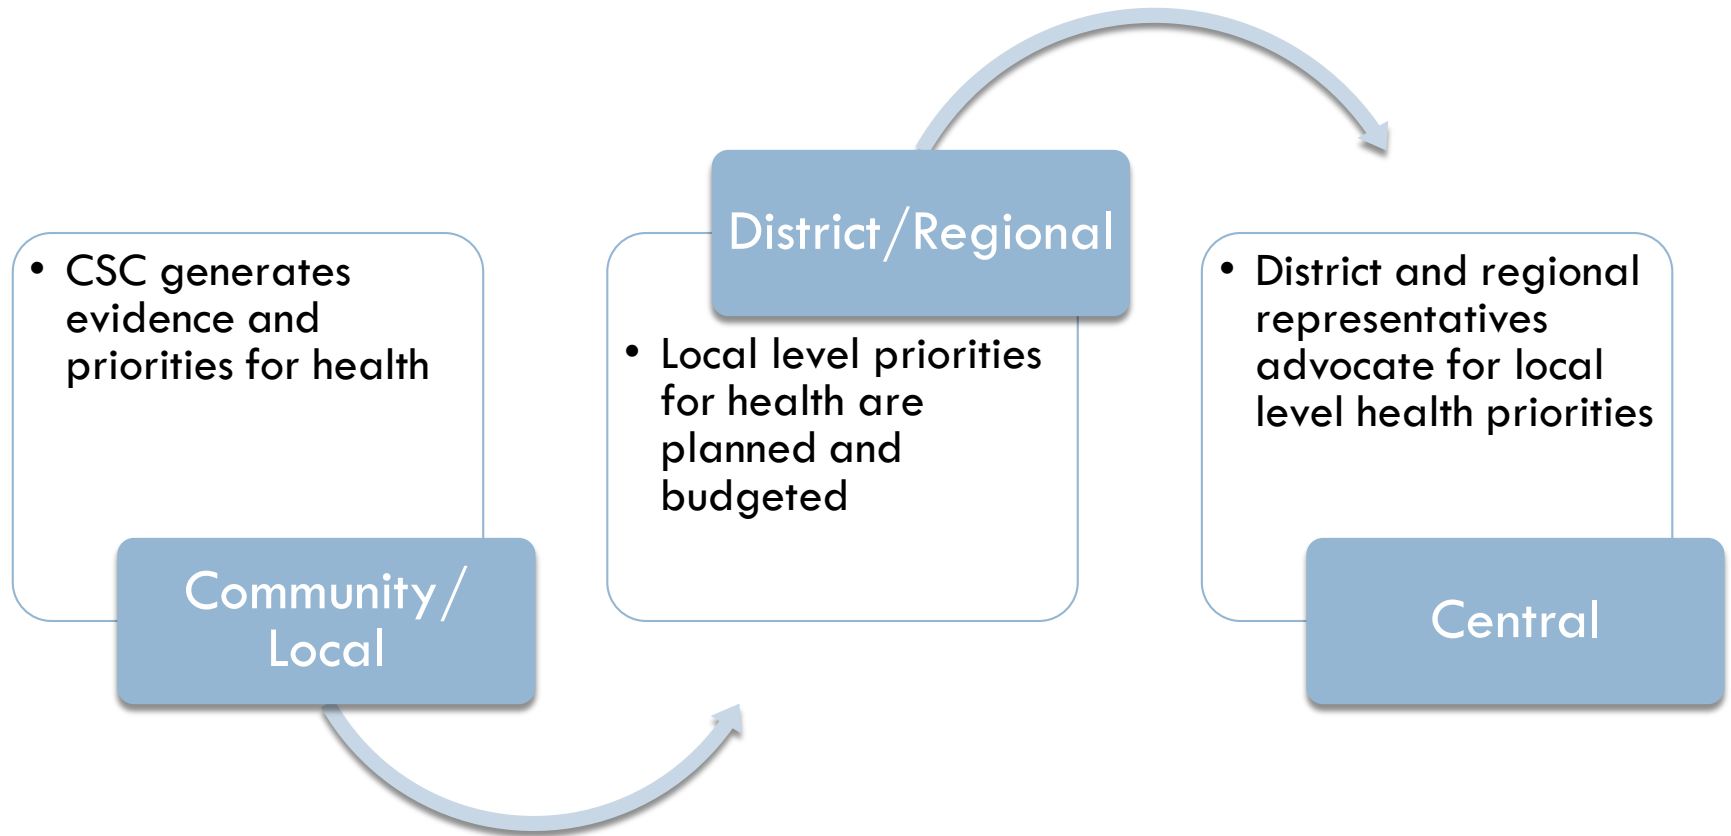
• CSC generates evidence and priorities for health

Community/ Local

District/Regional

• Local level priorities for health are planned and budgeted

• District and regional representatives advocate for local level health priorities

Central